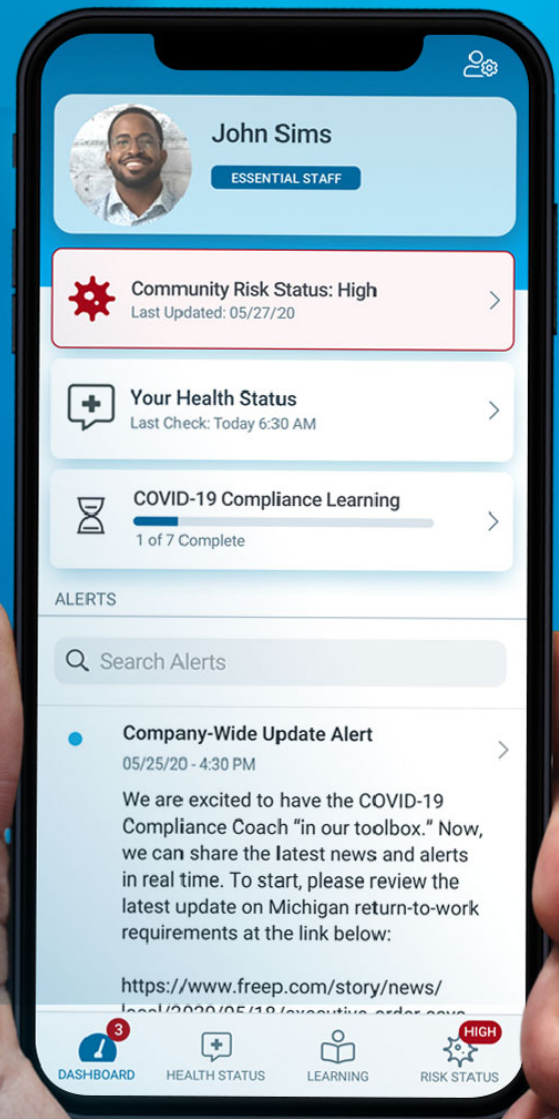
John Sims

ESSENTIAL STAFF

Community Risk Status: High
Last Updated: 05/27/20

Your Health Status
Last Check: Today 6:30 AM

COVID-19 Compliance Learning
1 of 7 Complete

ALERTS

Search Alerts

Company-Wide Update Alert
05/25/20 - 4:30 PM
We are excited to have the COVID-19 Compliance Coach “in our toolbox.” Now, we can share the latest news and alerts in real time. To start, please review the latest update on Michigan return-to-work requirements at the link below:

https://www.freep.com/story/news/ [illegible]

3
DASHBOARD
HEALTH STATUS
LEARNING
HIGH
RISK STATUS